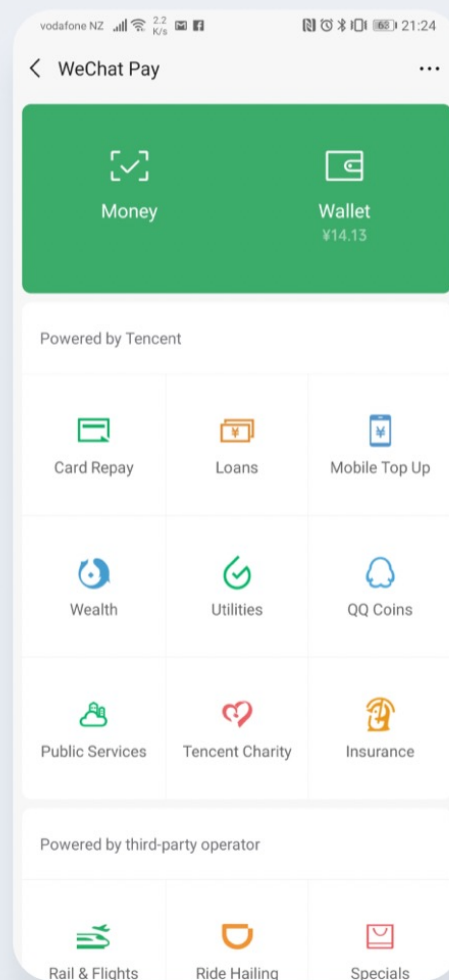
vodafone NZ 2.2 K/s 63 21:24

< WeChat Pay ...

Money

Wallet
¥14.13

Powered by Tencent

Card Repay

Loans

Mobile Top Up

Wealth

Utilities

QQ Coins

Public Services

Tencent Charity

Insurance

Powered by third-party operator

Rail & Flights

Ride Hailing

Specials